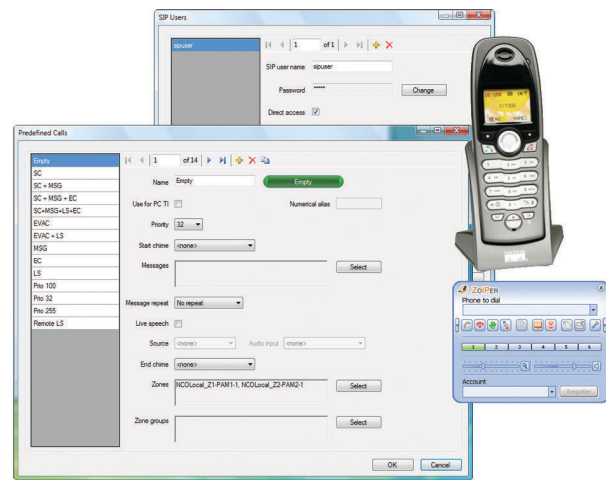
SIP Users

sipuser

1 of 1

SIP user name sipuser

Password *****

Change

Direct access

Predefined Calls

Empty
SC
SC + MSG
SC + MSG + EC
SC+MSG+LS+EC
EVAC
EVAC + LS
MSG
EC
LS
Prio 100
Prio 32
Prio 255
Remote LS

1 of 14

Name Empty

Empty

Use for PC TI

Numerical alias

Priority 32

Start chime <none>

Messages

Select

Message repeat No repeat

Live speech

Source <none>

Audio input <none>

End chime <none>

Zones NCOLocal_Z1-PAM1-1, NCOLocal_Z2-PAM2-1

Select

Zone groups

Select

OK

Cancel

ZOIPER

Phone to dial

1 2 3 4 5 6

Account

Register